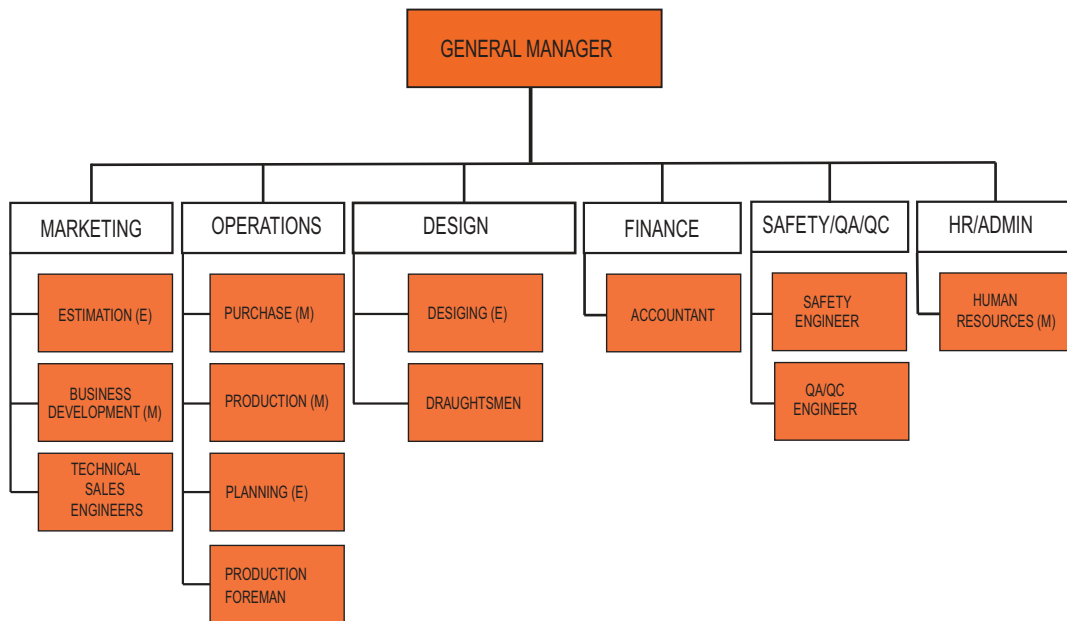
GENERAL MANAGER

MARKETING

ESTIMATION (E)

BUSINESS DEVELOPMENT (M)

TECHNICAL SALES ENGINEERS

OPERATIONS

PURCHASE (M)

PRODUCTION (M)

PLANNING (E)

PRODUCTION FOREMAN

DESIGN

DESIGING (E)

DRAUGHTSMEN

FINANCE

ACCOUNTANT

SAFETY/QA/QC

SAFETY ENGINEER

QA/QC ENGINEER

HR/ADMIN

HUMAN RESOURCES (M)